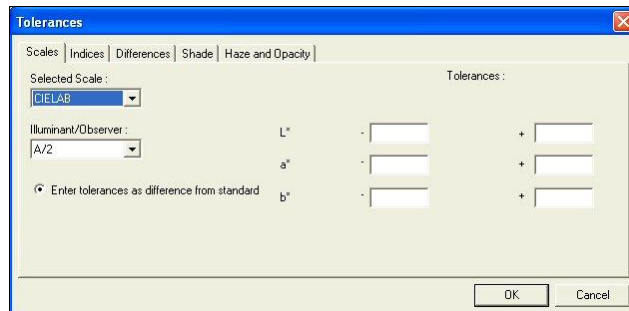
Tolerances

Scales | Indices | Differences | Shade | Haze and Opacity

Selected Scale :
CIELAB

Tolerances :

Illuminant/Observer :
A/2

L* - +
a* - +
b* - +

Enter tolerances as difference from standard

OK
Cancel